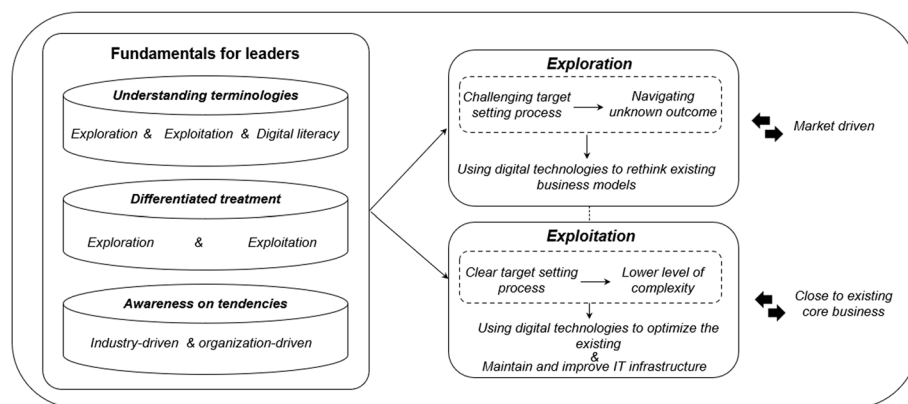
Fundamentals for leaders

Understanding terminologies

Exploration & Exploitation & Digital literacy

Differentiated treatment

Exploration & Exploitation

Awareness on tendencies

Industry-driven & organization-driven

Exploration

Challenging target setting process

Navigating unknown outcome

Using digital technologies to rethink existing business models

Market driven

Exploitation

Clear target setting process

Lower level of complexity

Using digital technologies to optimize the existing
&
Maintain and improve IT infrastructure

Close to existing core business